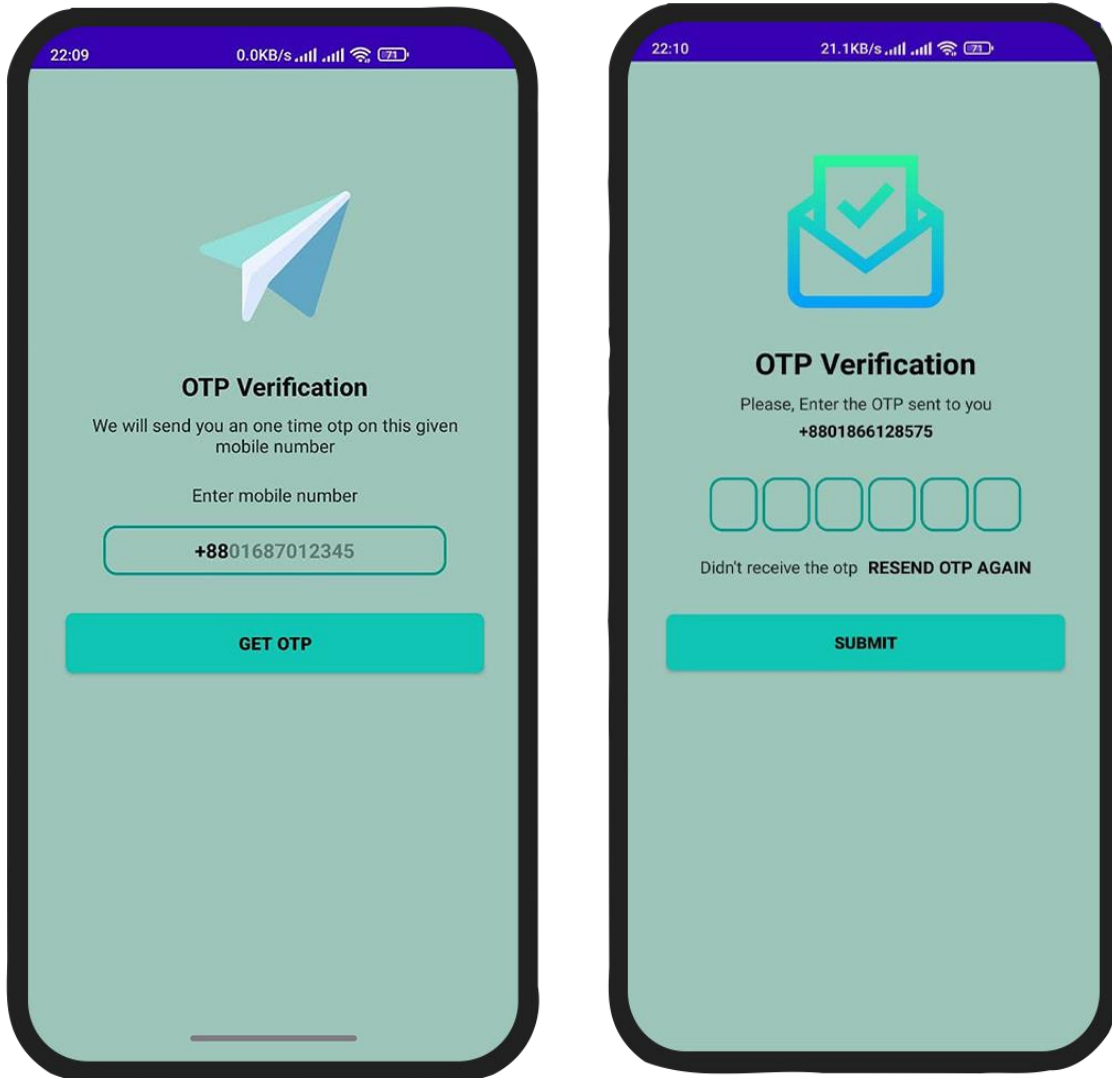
22:09
0.0KB/s 71

OTP Verification

We will send you an one time otp on this given mobile number

Enter mobile number

+8801687012345

GET OTP

22:10
21.1KB/s 71

OTP Verification

Please, Enter the OTP sent to you
+8801866128575

Didn't receive the otp RESEND OTP AGAIN

SUBMIT